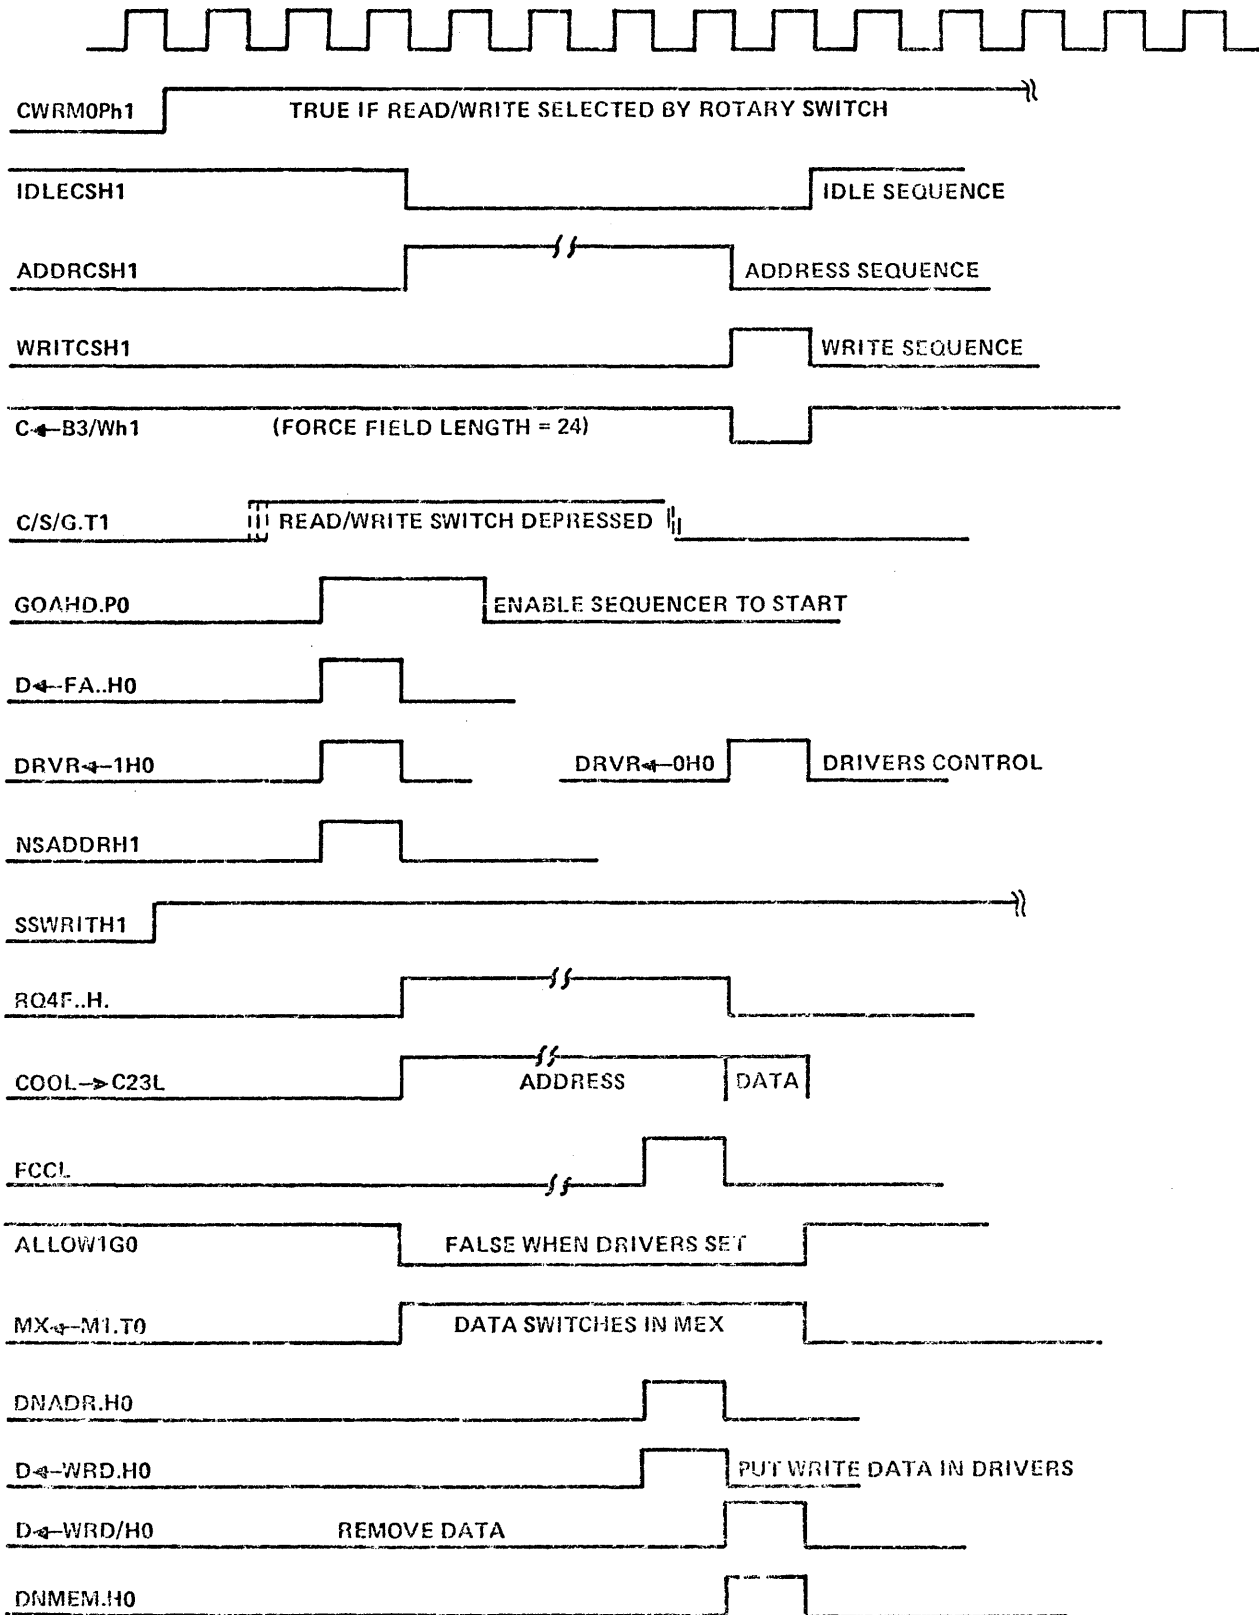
CWRM0Ph1
TRUE IF READ/WRITE SELECTED BY ROTARY SWITCH

IDLECSH1
IDLE SEQUENCE

ADDRCSH1
ADDRESS SEQUENCE

WRITCSH1
WRITE SEQUENCE

C←B3/Wh1
(FORCE FIELD LENGTH = 24)

C/S/G.T1
READ/WRITE SWITCH DEPRESSED

GOAHD.P0
ENABLE SEQUENCER TO START

D←FA..H0

DRVR←1H0
DRVR←0H0
DRIVERS CONTROL

NSADDRH1

SSWRITH1

RQ4F..H.

COOL→C23L
ADDRESS
DATA

FCCL

ALLOW1G0
FALSE WHEN DRIVERS SET

MX←M1.T0
DATA SWITCHES IN MEX

DNADR.H0

D←WRD.H0
PUT WRITE DATA IN DRIVERS

D←WRD/H0
REMOVE DATA

DNMEM.H0